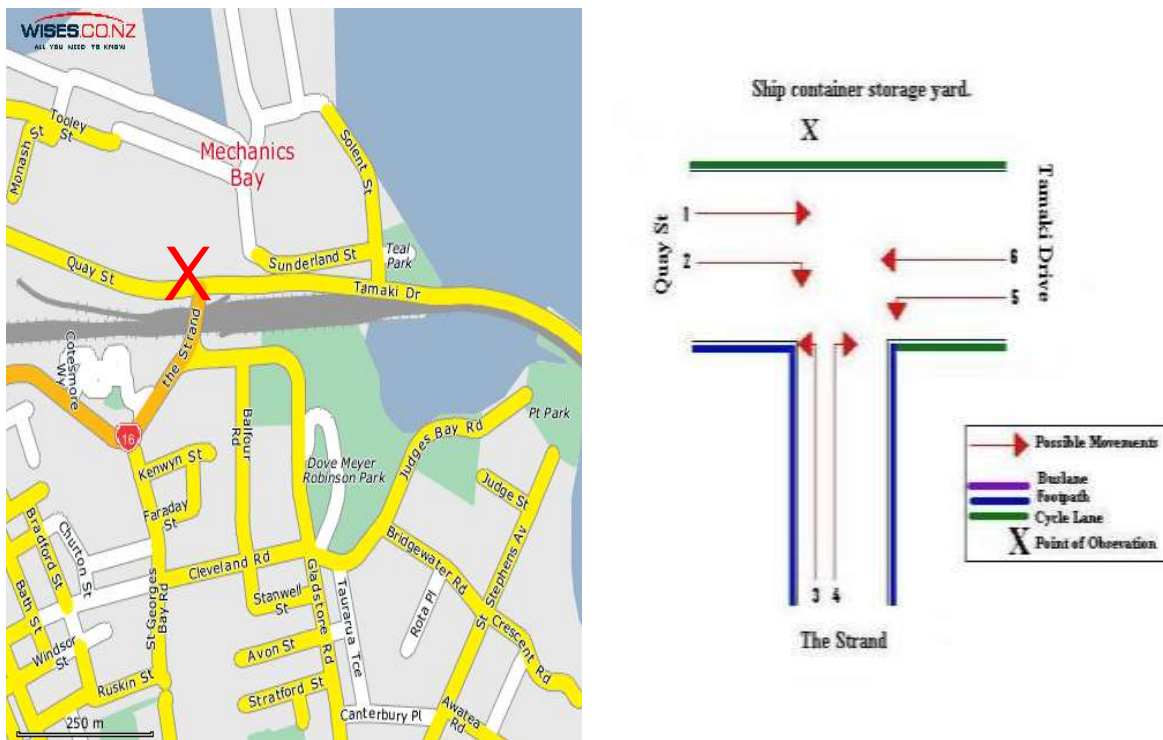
WISES.CO.NZ
ALL YOU NEED TO KNOW

Tooley St
Monash St
Mechanics Bay
Solent St
Quay St
Sunderland St
Teal Park
Tamaki Dr
X
Cotesmore Wy
the Strand
16
Balfour Rd
Kenwyn St
Faraday St
Dove Meyer Robinson Park
Judges Bay Rd
Pt Park
Judge St
Bradford St
Churton St
Cleveland Rd
Bridgewater Rd
St Stephens Av
Bath St
St Georges Bay Rd
Stanwell St
Gladstone Rd
Taurarua Tce
Rota Pl
St Crescent Rd
Windsor St
Avon St
Ruskin St
Stratford St
Awatea Rd
Canterbury Pl
250 m

Ship container storage yard.
X
Quay St
Tamaki Drive
1
2
6
5
3 4
The Strand

Possible Movements
Buslane
Footpath
Cycle Lane
X Point of Observation